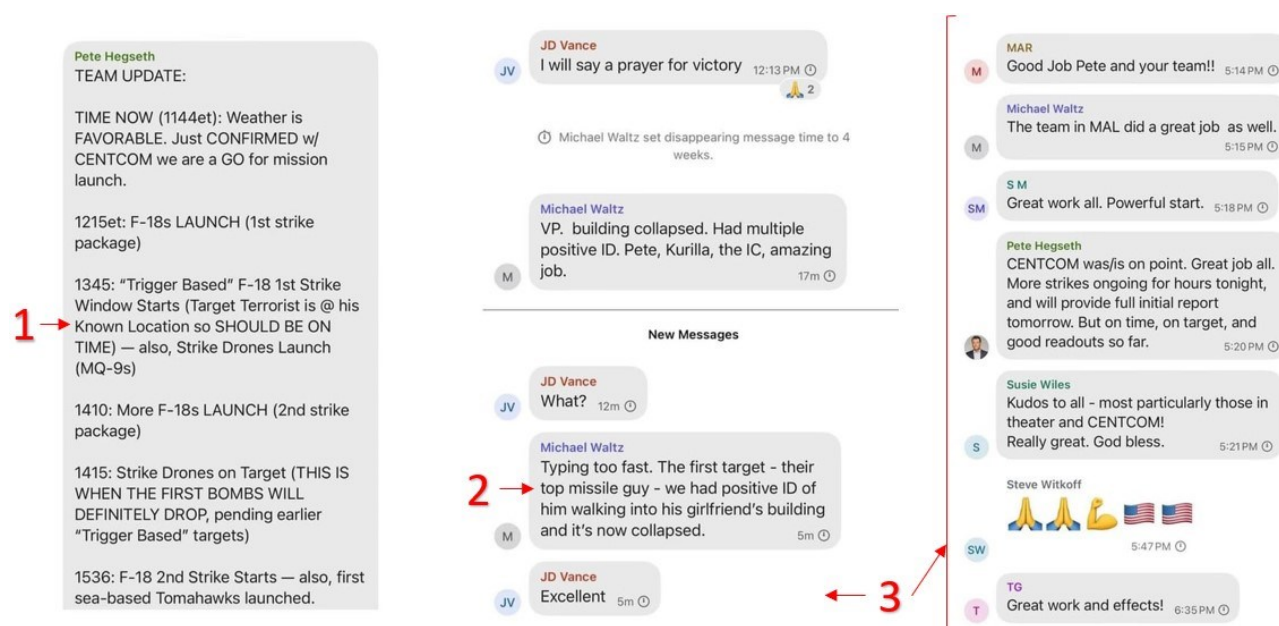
Pete Hegseth
TEAM UPDATE:

TIME NOW (1144et): Weather is FAVORABLE. Just CONFIRMED w/ CENTCOM we are a GO for mission launch.

1215et: F-18s LAUNCH (1st strike package)

1345: "Trigger Based" F-18 1st Strike Window Starts (Target Terrorist is @ his Known Location so SHOULD BE ON TIME) — also, Strike Drones Launch (MQ-9s)

1410: More F-18s LAUNCH (2nd strike package)

1415: Strike Drones on Target (THIS IS WHEN THE FIRST BOMBS WILL DEFINITELY DROP, pending earlier "Trigger Based" targets)

1536: F-18 2nd Strike Starts — also, first sea-based Tomahawks launched.

1

JV
JD Vance
I will say a prayer for victory 12:13 PM
🙏 2

Michael Waltz set disappearing message time to 4 weeks.

M
Michael Waltz
VP. building collapsed. Had multiple positive ID. Pete, Kurilla, the IC, amazing job. 17m

New Messages

JV
JD Vance
What? 12m

2

M
Michael Waltz
Typing too fast. The first target - their top missile guy - we had positive ID of him walking into his girlfriend's building and it's now collapsed. 5m

JV
JD Vance
Excellent 5m

3

M
MAR
Good Job Pete and your team!! 5:14 PM

M
Michael Waltz
The team in MAL did a great job as well. 5:15 PM

SM
S M
Great work all. Powerful start. 5:18 PM

Pete Hegseth
CENTCOM was/is on point. Great job all. More strikes ongoing for hours tonight, and will provide full initial report tomorrow. But on time, on target, and good readouts so far. 5:20 PM

S
Susie Wiles
Kudos to all - most particularly those in theater and CENTCOM!
Really great. God bless. 5:21 PM

SW
Steve Witkoff
🙏🙏💪🇺🇸🇺🇸
5:47 PM

T
TG
Great work and effects! 6:35 PM